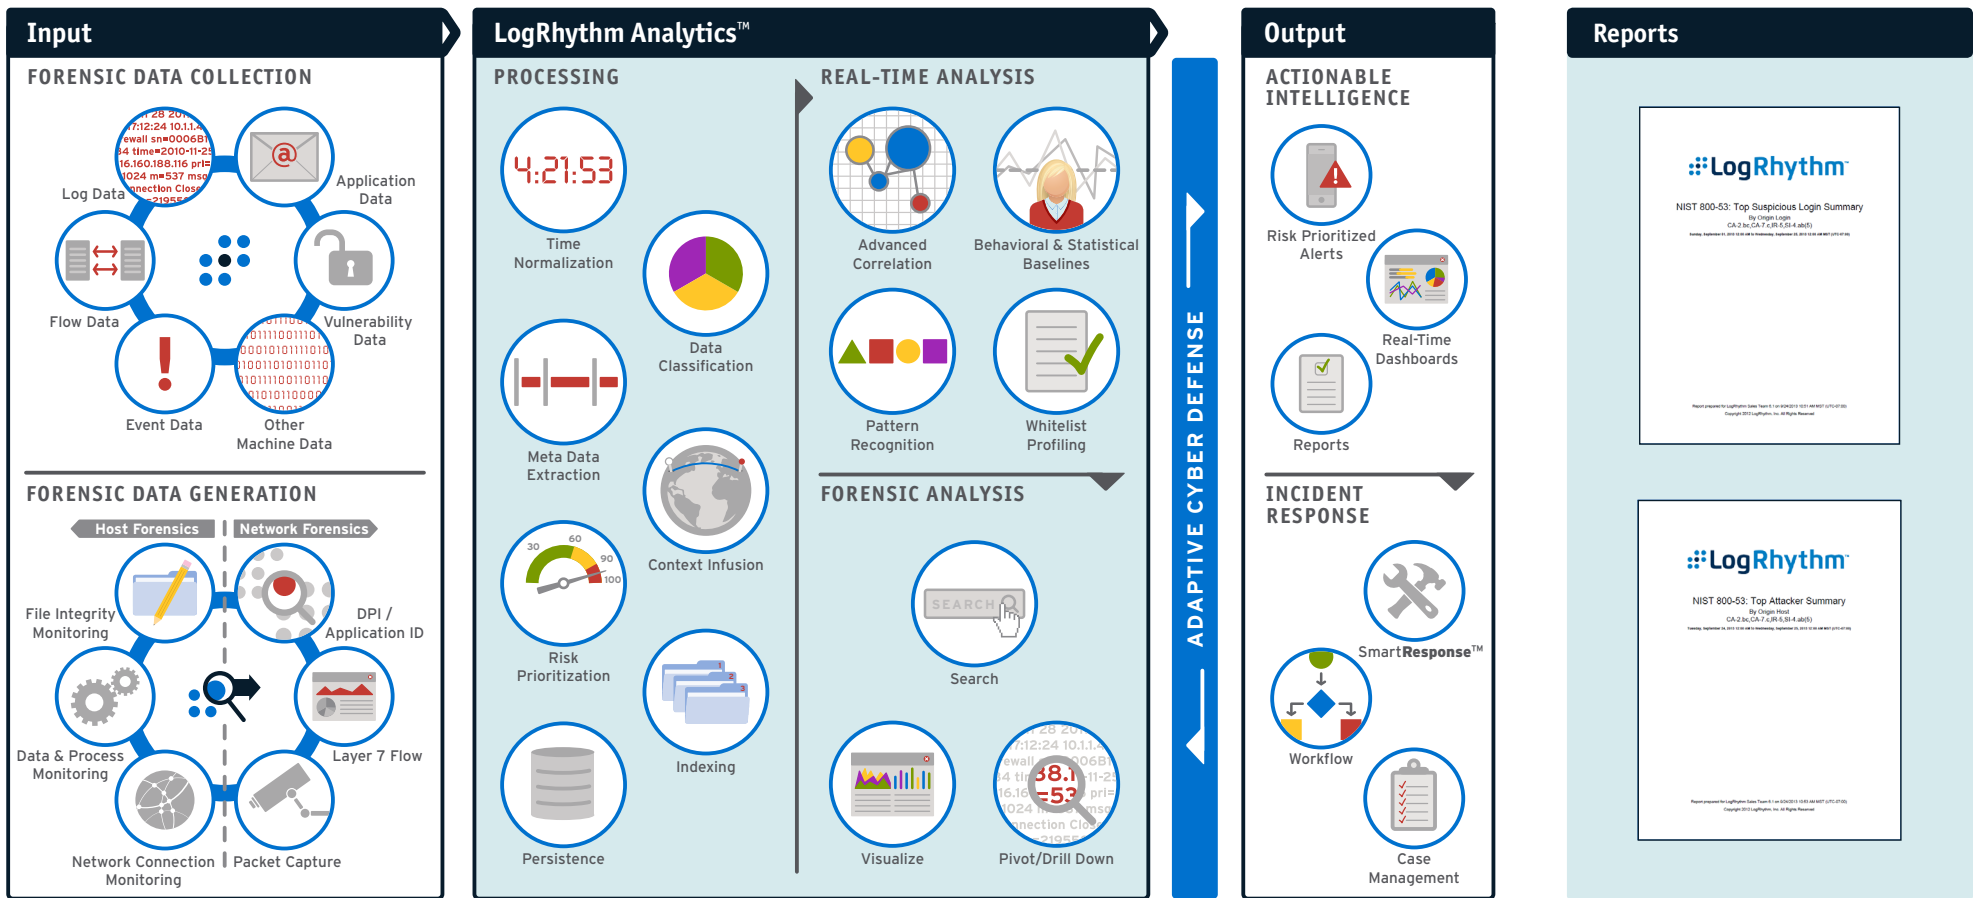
Input

FORENSIC DATA COLLECTION

Log Data
Application Data
Flow Data
Vulnerability Data
Event Data
Other Machine Data

FORENSIC DATA GENERATION

Host Forensics
Network Forensics

File Integrity Monitoring
DPI / Application ID
Data & Process Monitoring
Layer 7 Flow
Network Connection Monitoring
Packet Capture

LogRhythm Analytics™

PROCESSING

4:21:53
Time Normalization
Data Classification
Meta Data Extraction
Context Infusion
Risk Prioritization
Indexing
Persistence

REAL-TIME ANALYSIS

Advanced Correlation
Behavioral & Statistical Baselines
Pattern Recognition
Whitelist Profiling

FORENSIC ANALYSIS

SEARCH
Search
Visualize
Pivot/Drill Down

ADAPTIVE CYBER DEFENSE

Output

ACTIONABLE INTELLIGENCE

Risk Prioritized Alerts
Real-Time Dashboards
Reports

INCIDENT RESPONSE

SmartResponse™
Workflow
Case Management

Reports

LogRhythm
NIST 800-53: Top Suspicious Login Summary

LogRhythm
NIST 800-53: Top Attacker Summary